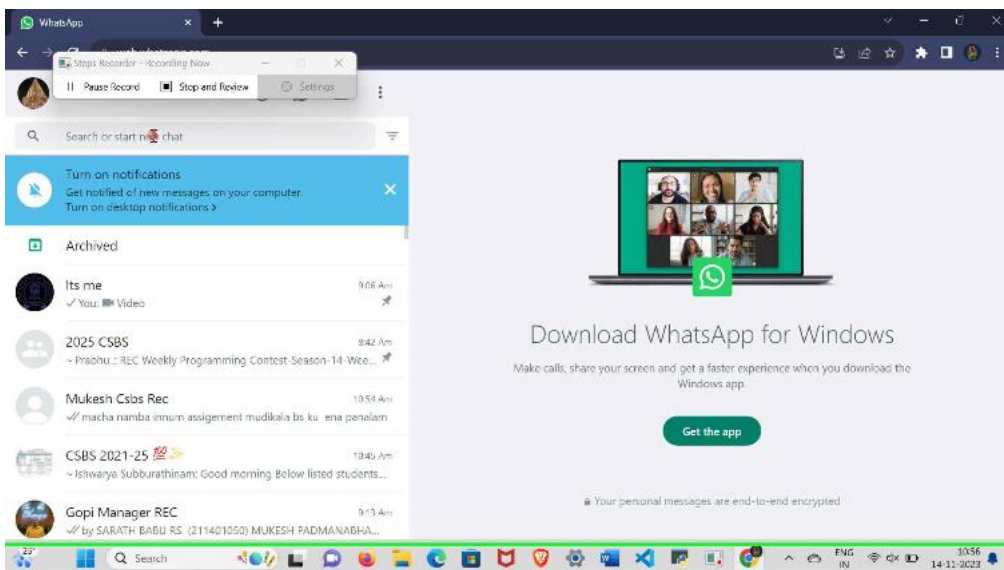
WhatsApp

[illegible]

Steps Recorder - Recording Now

Pause Record Stop and Review Settings

Search or start new chat

Turn on notifications
Get notified of new messages on your computer.
Turn on desktop notifications >

Archived

Its me
9:06 Am
✓You: Video

2025 CSBS
8:42 Am
~ Prabhu.: REC Weekly Programming Contest-Season-14-Wee...

Mukesh Csbs Rec
10:54 Am
✓✓ macha namba innum assigement mudikala bs ku ena panalam

CSBS 2021-25 💯✨
10:45 Am
~ Ishwarya Subburathinam: Good morning Below listed students...

Gopi Manager REC
9:13 Am
✓✓ by SARATH BABU RS (211401050) MUKESH PADMANABHA...

Download WhatsApp for Windows

Make calls, share your screen and get a faster experience when you download the Windows app.

Get the app

Your personal messages are end-to-end encrypted

23°

Search

ENG IN

10:56
14-11-2023